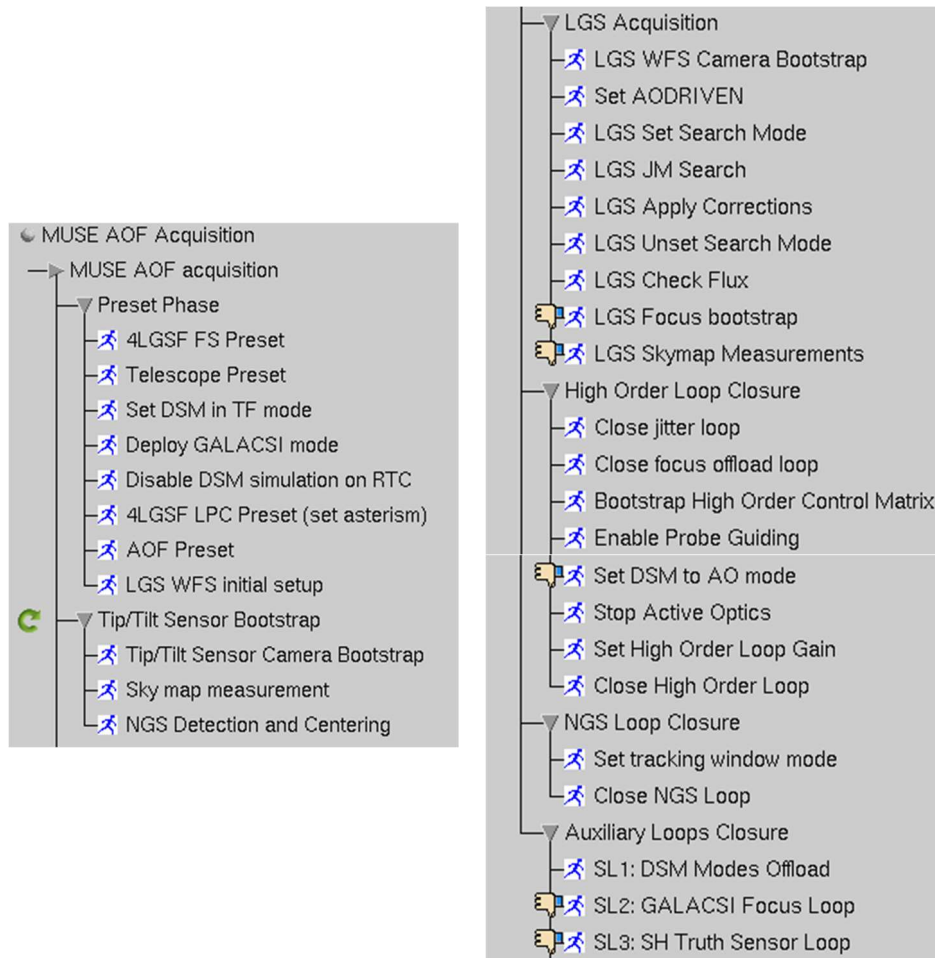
MUSE AOF Acquisition
MUSE AOF acquisition
Preset Phase
4LGSF FS Preset
Telescope Preset
Set DSM in TF mode
Deploy GALACSI mode
Disable DSM simulation on RTC
4LGSF LPC Preset (set asterism)
AOF Preset
LGS WFS initial setup
Tip/Tilt Sensor Bootstrap
Tip/Tilt Sensor Camera Bootstrap
Sky map measurement
NGS Detection and Centering

LGS Acquisition
LGS WFS Camera Bootstrap
Set AODRIVEN
LGS Set Search Mode
LGS JM Search
LGS Apply Corrections
LGS Unset Search Mode
LGS Check Flux
LGS Focus bootstrap
LGS Skymap Measurements
High Order Loop Closure
Close jitter loop
Close focus offload loop
Bootstrap High Order Control Matrix
Enable Probe Guiding
Set DSM to AO mode
Stop Active Optics
Set High Order Loop Gain
Close High Order Loop
NGS Loop Closure
Set tracking window mode
Close NGS Loop
Auxiliary Loops Closure
SL1: DSM Modes Offload
SL2: GALACSI Focus Loop
SL3: SH Truth Sensor Loop